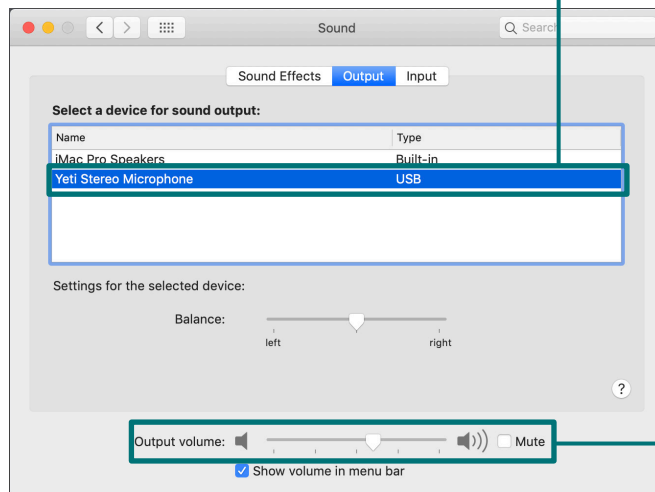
Sound

Search

Sound Effects Output Input

Select a device for sound output:

| Name | Type |
|---|---|
| iMac Pro Speakers | Built-in |
| Yeti Stereo Microphone | USB |

Settings for the selected device:

Balance:

left right

?

Output volume:

Mute

Show volume in menu bar